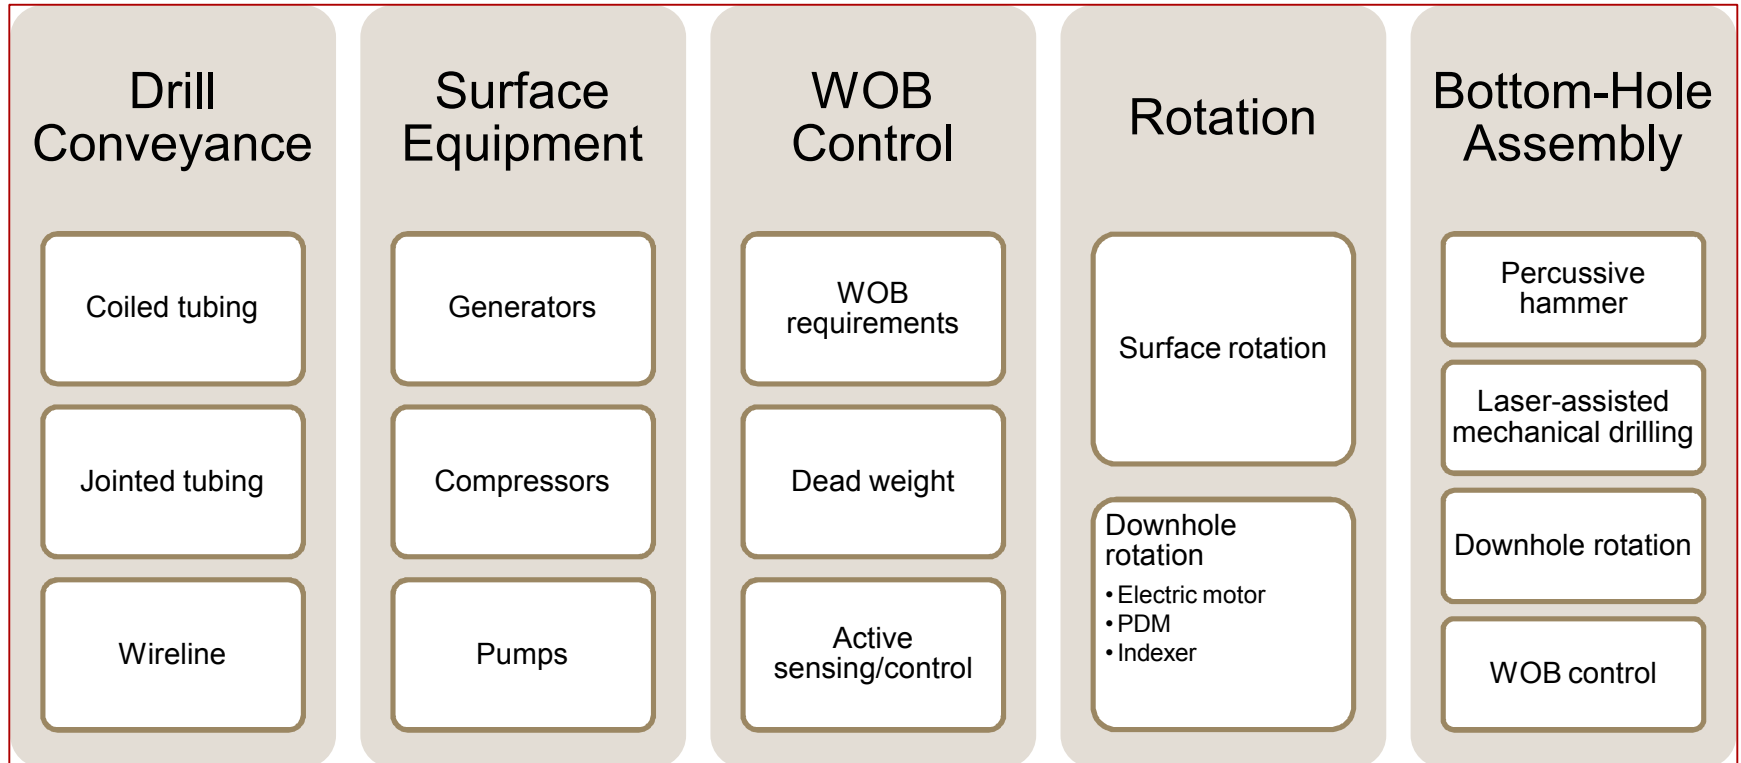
Drill Conveyance

Coiled tubing

Jointed tubing

Wireline

Surface Equipment

Generators

Compressors

Pumps

WOB Control

WOB requirements

Dead weight

Active sensing/control

Rotation

Surface rotation

Downhole rotation
• Electric motor
• PDM
• Indexer

Bottom-Hole Assembly

Percussive hammer

Laser-assisted mechanical drilling

Downhole rotation

WOB control